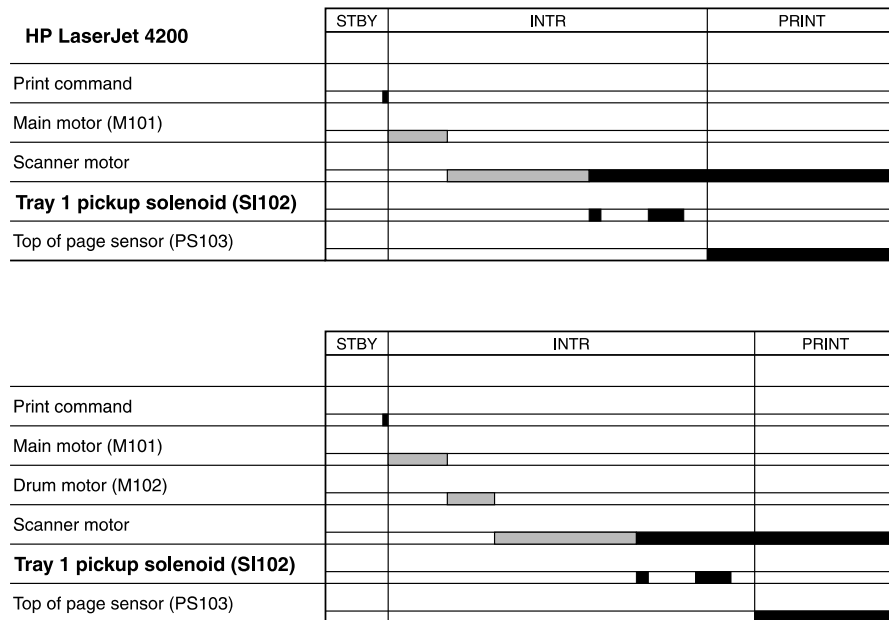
| HP LaserJet 4200 | STBY | INTR | PRINT |
|---|---|---|---|
| Print command | | | |
| Main motor (M101) | | | |
| Scanner motor | | | |
| **Tray 1 pickup solenoid (SI102)** | | | |
| Top of page sensor (PS103) | | | |

| | STBY | INTR | PRINT |
|---|---|---|---|
| Print command | | | |
| Main motor (M101) | | | |
| Drum motor (M102) | | | |
| Scanner motor | | | |
| **Tray 1 pickup solenoid (SI102)** | | | |
| Top of page sensor (PS103) | | | |